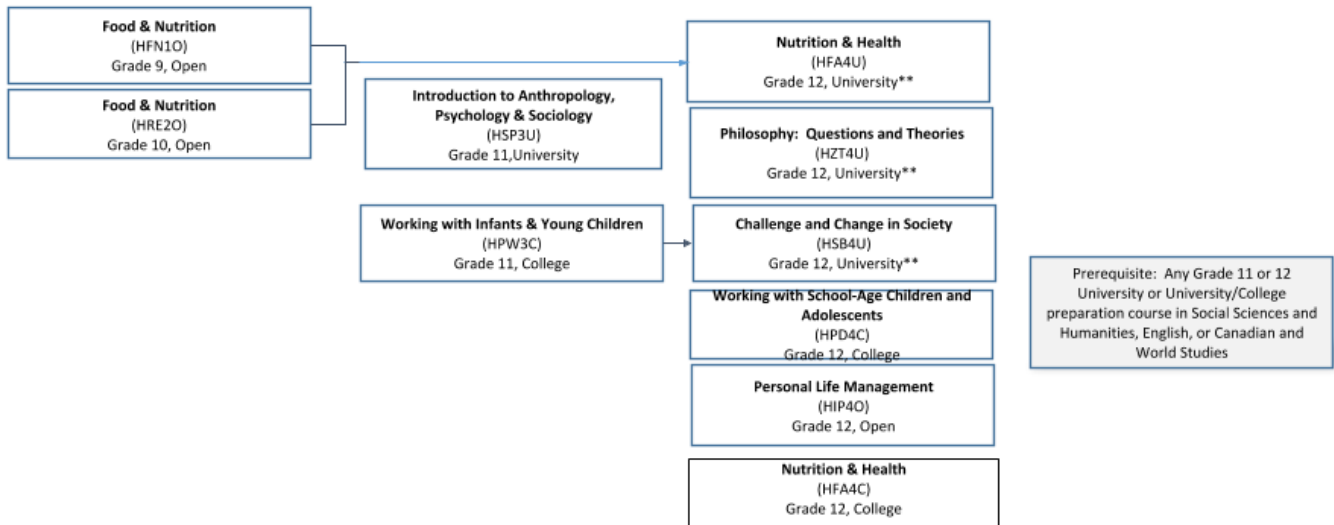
**Food & Nutrition**
(HFN1O)
Grade 9, Open

**Food & Nutrition**
(HRE2O)
Grade 10, Open

**Introduction to Anthropology, Psychology & Sociology**
(HSP3U)
Grade 11,University

**Working with Infants & Young Children**
(HPW3C)
Grade 11, College

**Nutrition & Health**
(HFA4U)
Grade 12, University**

**Philosophy: Questions and Theories**
(HZT4U)
Grade 12, University**

**Challenge and Change in Society**
(HSB4U)
Grade 12, University**

**Working with School-Age Children and Adolescents**
(HPD4C)
Grade 12, College

**Personal Life Management**
(HIP4O)
Grade 12, Open

**Nutrition & Health**
(HFA4C)
Grade 12, College

Prerequisite: Any Grade 11 or 12 University or University/College preparation course in Social Sciences and Humanities, English, or Canadian and World Studies